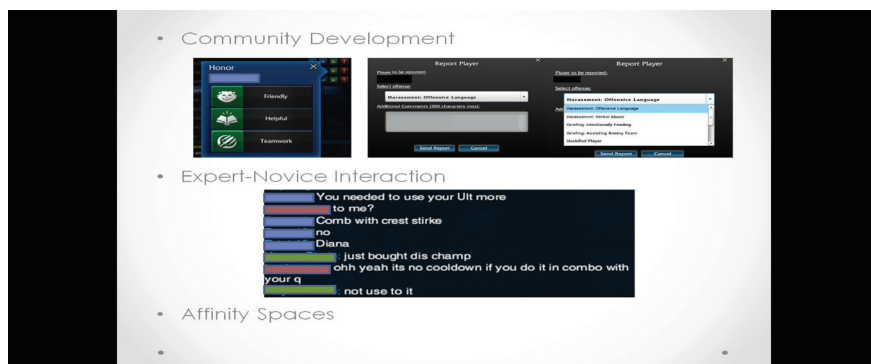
• Community Development

Honor

Friendly

Helpful

Teamwork

Report Player

Player to be reported:

Select offense:

Harassment: Offensive Language

Additional Comments (500 characters max):

Send Report Cancel

Report Player

Player to be reported:

Select offense:

Harassment: Offensive Language

Harassment: Offensive Language

Harassment: Verbal Abuse

Griefing: Intentionally Feeding

Griefing: Assisting Enemy Team

Unskilled Player

Send Report Cancel

• Expert-Novice Interaction

You needed to use your Ult more

to me?

Comb with crest stirke

no

Diana

: just bought dis champ

ohh yeah its no cooldown if you do it in combo with your q

: not use to it

• Affinity Spaces